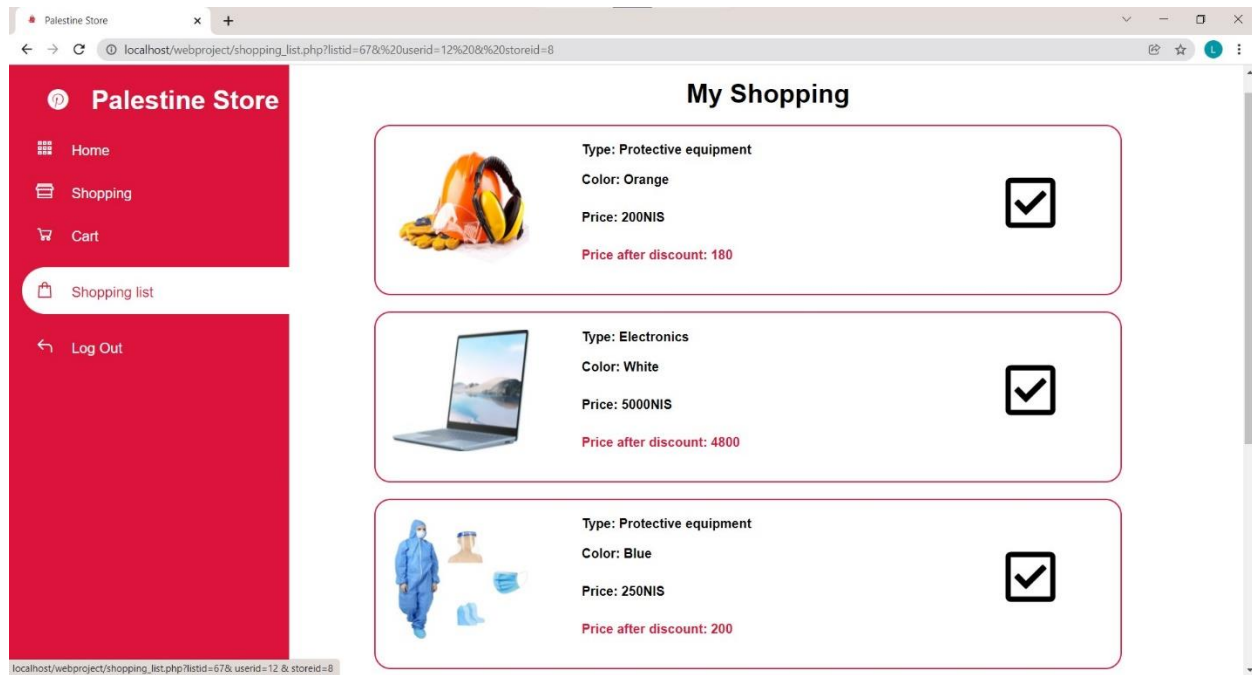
Palestine Store
localhost/webproject/shopping_list.php?listid=67&%20userid=12%20&%20storeid=8

Palestine Store

Home
Shopping
Cart
Shopping list
Log Out

My Shopping

Type: Protective equipment
Color: Orange
Price: 200NIS
Price after discount: 180

Type: Electronics
Color: White
Price: 5000NIS
Price after discount: 4800

Type: Protective equipment
Color: Blue
Price: 250NIS
Price after discount: 200

localhost/webproject/shopping_list.php?listid=67& userid=12 & storeid=8